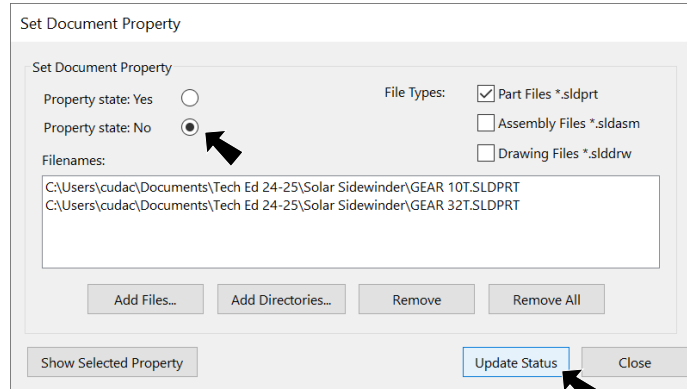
Set Document Property

Set Document Property

Property state: Yes

Property state: No

File Types:

Part Files *.sldprt

Assembly Files *.sldasm

Drawing Files *.slddrw

Filenames:

C:\Users\cudac\Documents\Tech Ed 24-25\Solar Sidewinder\GEAR 10T.SLDPRT
C:\Users\cudac\Documents\Tech Ed 24-25\Solar Sidewinder\GEAR 32T.SLDPRT

Add Files...

Add Directories...

Remove

Remove All

Show Selected Property

Update Status

Close